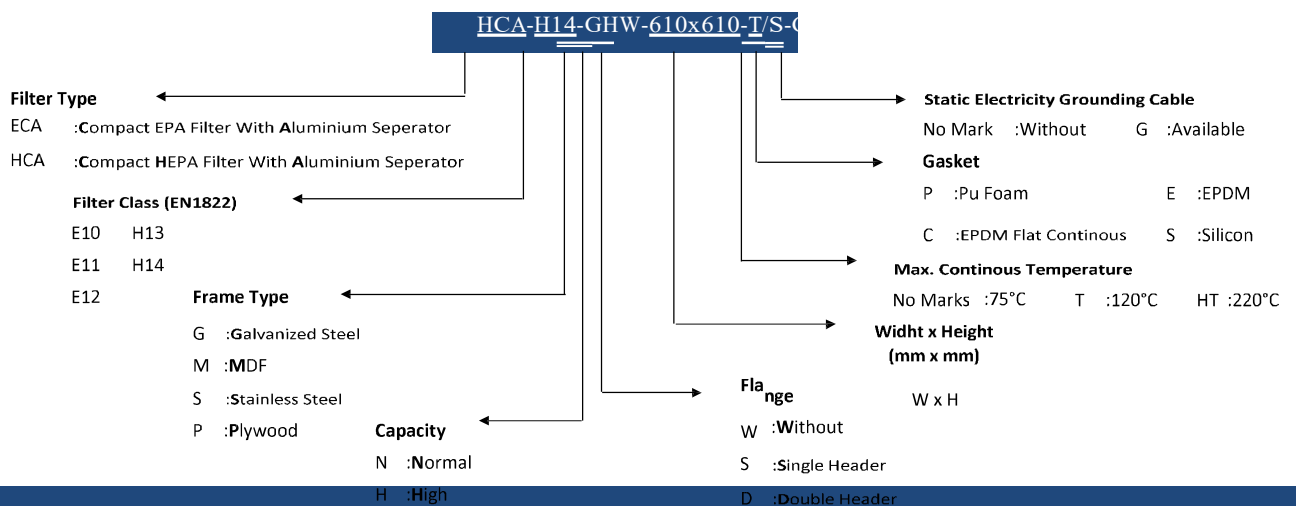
HCA-H14-GHW-610x610-T/S-G

Filter Type
ECA :Compact EPA Filter With Aluminium Seperator
HCA :Compact HEPA Filter With Aluminium Seperator

Filter Class (EN1822)
E10 H13
E11 H14
E12

Frame Type
G :Galvanized Steel
M :MDF
S :Stainless Steel
P :Plywood

Capacity
N :Normal
H :High

Static Electricity Grounding Cable
No Mark :Without G :Available

Gasket
P :Pu Foam E :EPDM
C :EPDM Flat Continous S :Silicon

Max. Continous Temperature
No Marks :75°C T :120°C HT :220°C

Widht x Height (mm x mm)
W x H

Flange
W :Without
S :Single Header
D :Double Header